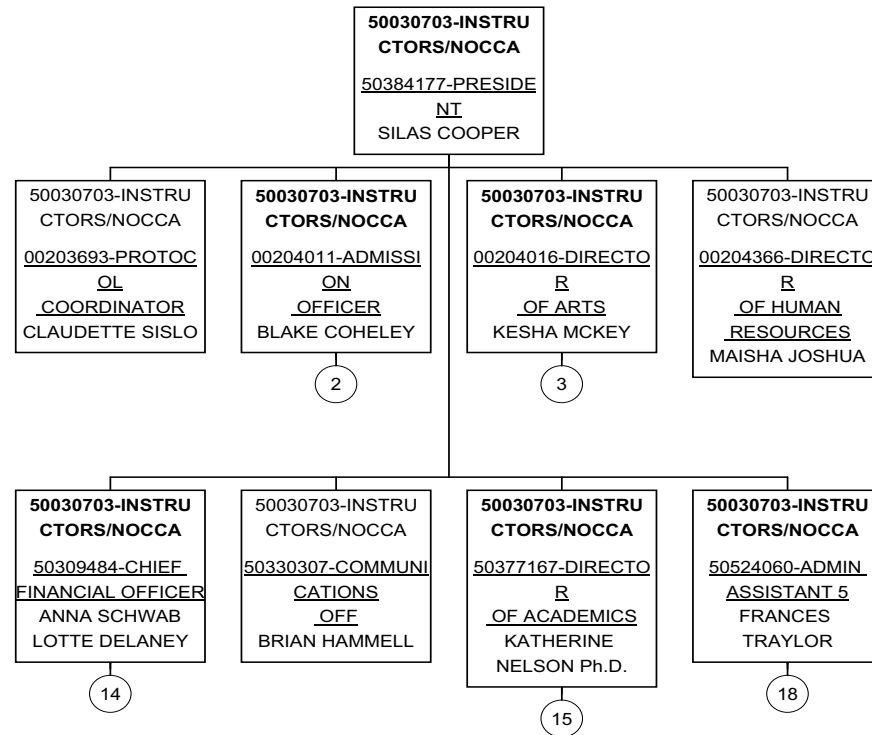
50030703-INSTRUCTORS/NOCCA
50384177-PRESIDENT
SILAS COOPER

50030703-INSTRUCTORS/NOCCA
00203693-PROTOCOL COORDINATOR
CLAUDETTE SISLO

50030703-INSTRUCTORS/NOCCA
00204011-ADMISSION OFFICER
BLAKE COHELEY
2

50030703-INSTRUCTORS/NOCCA
00204016-DIRECTOR OF ARTS
KESHA MCKEY
3

50030703-INSTRUCTORS/NOCCA
00204366-DIRECTOR OF HUMAN RESOURCES
MAISHA JOSHUA

50030703-INSTRUCTORS/NOCCA
50309484-CHIEF FINANCIAL OFFICER
ANNA SCHWAB
LOTTE DELANEY
14

50030703-INSTRUCTORS/NOCCA
50330307-COMMUNICATIONS OFF
BRIAN HAMMELL

50030703-INSTRUCTORS/NOCCA
50377167-DIRECTOR OF ACADEMICS
KATHERINE NELSON Ph.D.
15

50030703-INSTRUCTORS/NOCCA
50524060-ADMIN ASSISTANT 5
FRANCES TRAYLOR
18